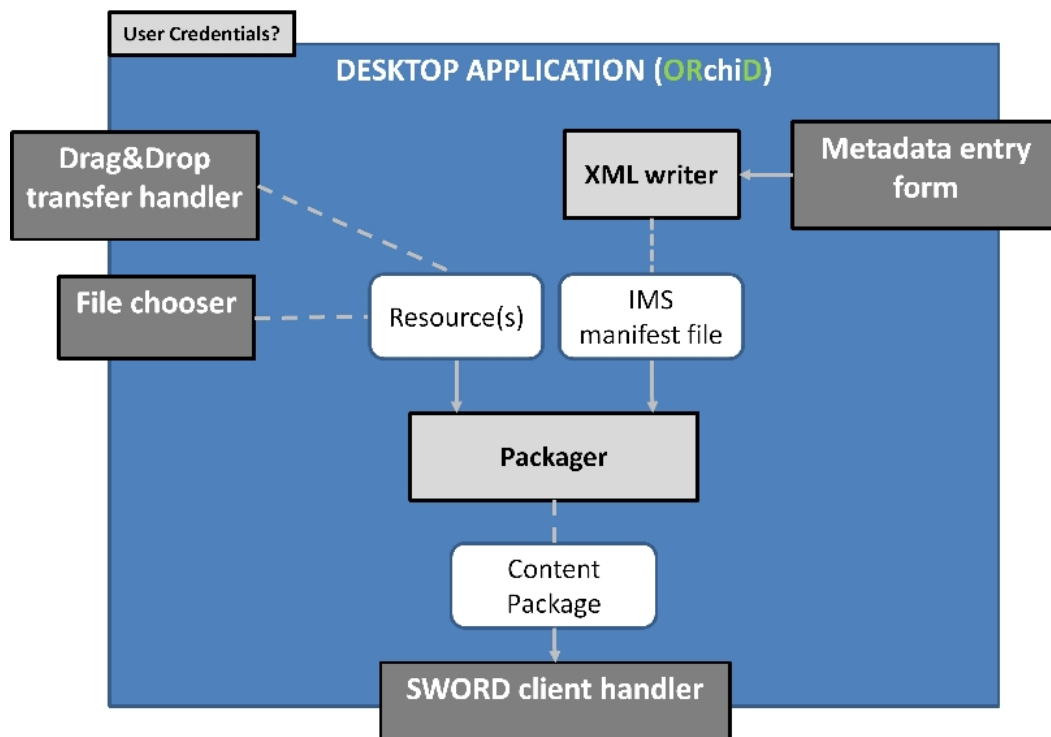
User Credentials?

DESKTOP APPLICATION (ORchiD)

Drag&Drop transfer handler

XML writer

Metadata entry form

File chooser

Resource(s)

IMS manifest file

Packager

Content Package

SWORD client handler